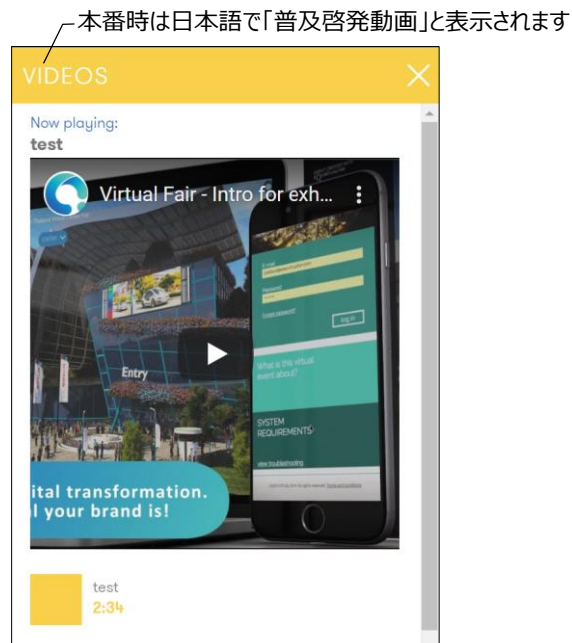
本番時は日本語で「普及啓発動画」と表示されます

VIDEOS

Now playing:
test

Virtual Fair - Intro for exh...

Entry

What is this virtual event about?

SYSTEM REQUIREMENTS

ital transformation.
l your brand is!

test
2:34